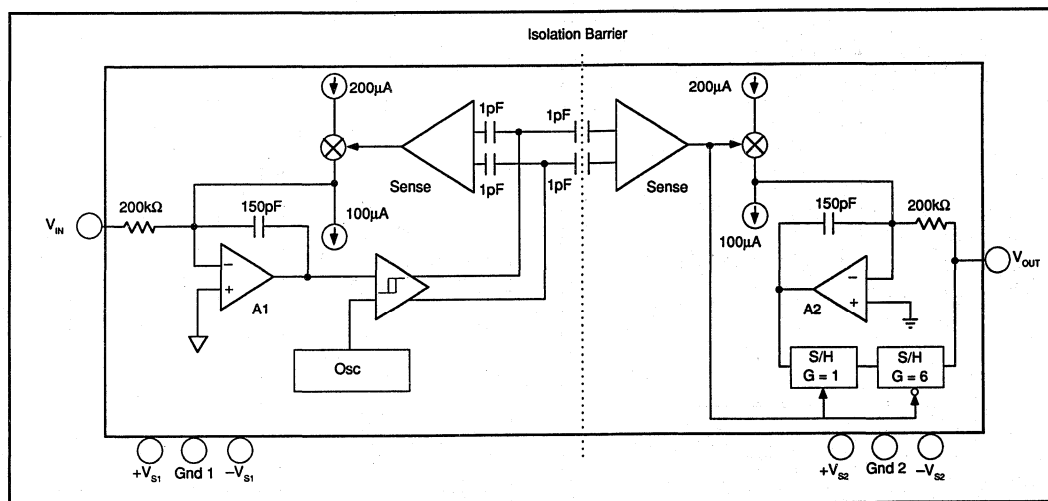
Isolation Barrier

200μA

1pF

1pF

1pF

1pF

200μA

Sense

Sense

100μA

200kΩ

150pF

150pF

200kΩ

$V_{IN}$

100μA

$V_{OUT}$

−

+

A1

−

+

A2

Osc

S/H G = 1

S/H G = 6

$+V_{S1}$ Gnd 1 $-V_{S1}$

$+V_{S2}$ Gnd 2 $-V_{S2}$